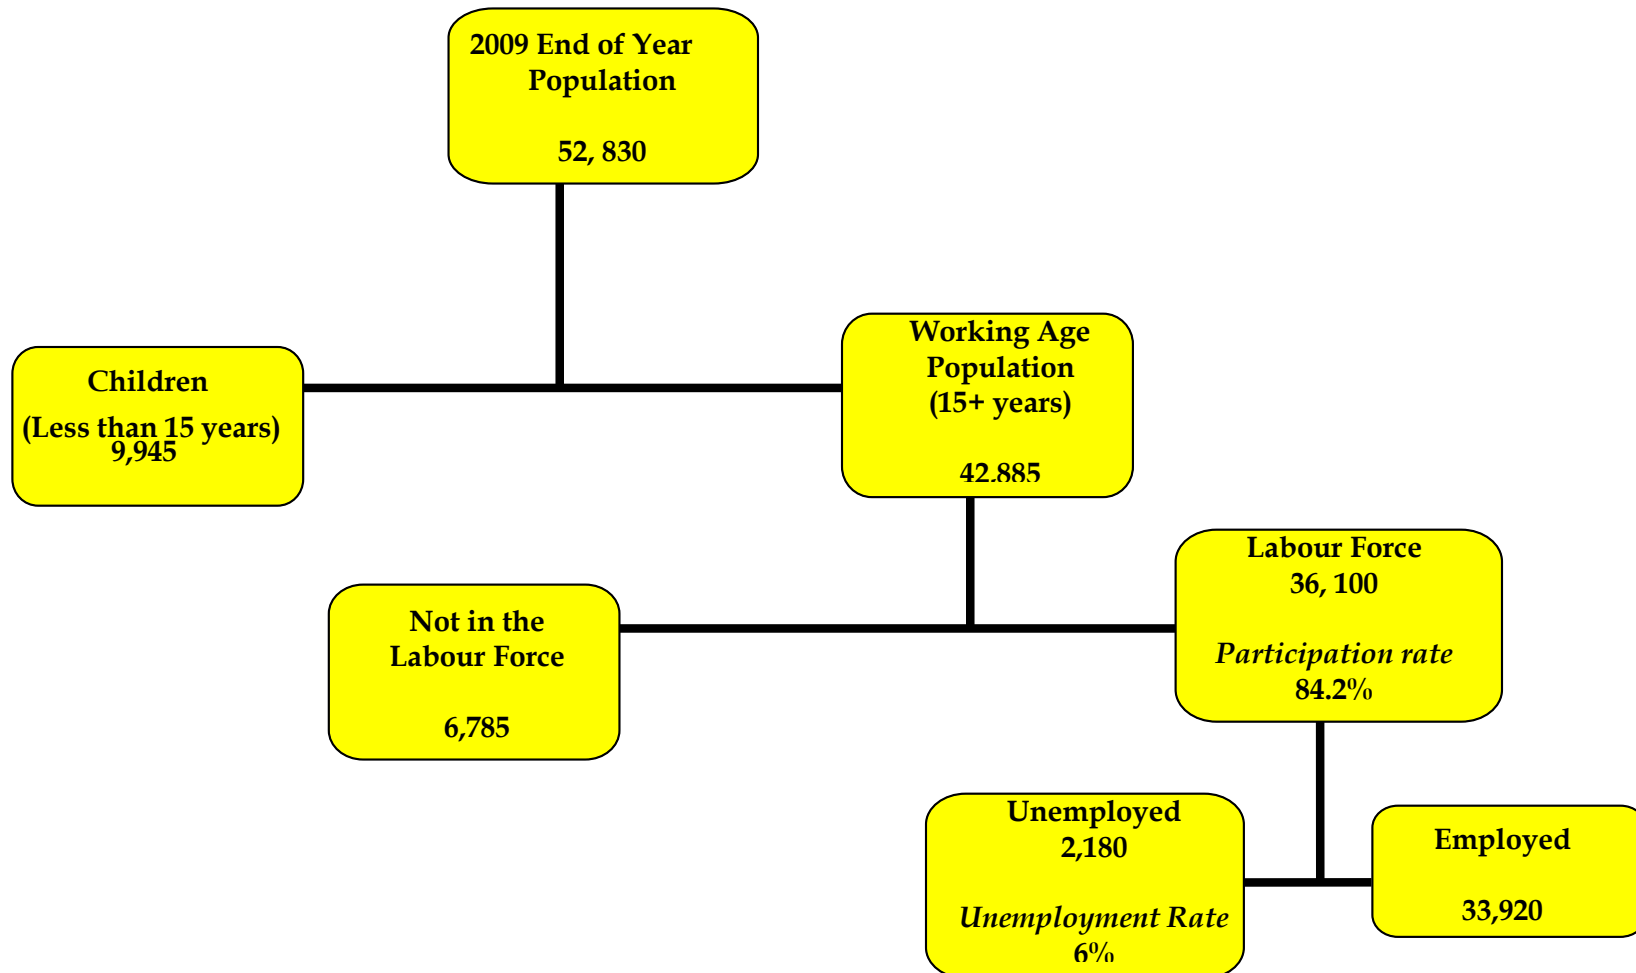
2009 End of Year Population

52, 830

Children

(Less than 15 years)
9,945

Working Age Population
(15+ years)

42.885

Not in the Labour Force

6,785

Labour Force
36, 100

*Participation rate*
84.2%

Unemployed
2,180

*Unemployment Rate*
6%

Employed

33,920